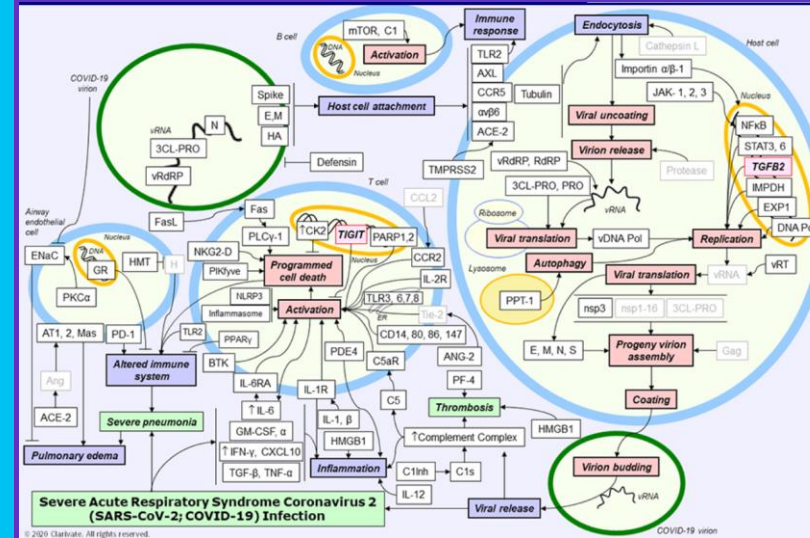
B cell
mTOR, C1
DNA
Activation
Nucleus
Immune response
Endocytosis
Cathepsin L
Host cell
COVID-19 virion
Spike
E,M
HA
Host cell attachment
TLR2
AXL
CCR5
αvβ6
ACE-2
Tubulin
Importin α/β-1
JAK- 1, 2, 3
Nucleus
N
vRNA
3CL-PRO
vRdRP
Defensin
Viral uncoating
NFκB
STAT3, 6
TGFB2
IMPDH
EXP1
DNA Po
TMPRSS2
vRdRP, RdRP
Virion release
Protease
T cell
CCL2
3CL-PRO, PRO
vRNA
Airway endothelial cell
FasL
Fas
↑CK2
TIGIT
PARP1,2
Ribosome
Viral translation
vDNA Pol
Replication
Nucleus
DNA
ENaC
GR
HMT
H
NKG2-D
PLCγ-1
Programmed cell death
Nucleus
CCR2
IL-2R
Lysosome
Autophagy
Viral translation
vRNA
vRT
PIKfyve
PKCα
NLRP3
Inflammasome
Activation
TLR3, 6,7,8
ER
Tie-2
PPT-1
nsp3
nsp1-16
3CL-PRO
AT1, 2, Mas
PD-1
TLR2
PPARγ
CD14, 80, 86, 147
Ang
Altered immune system
BTK
PDE4
C5aR
ANG-2
E, M, N, S
Progeny virion assembly
Gag
IL-6RA
IL-1R
PF-4
ACE-2
↑IL-6
IL-1, β
C5
Thrombosis
Coating
Severe pneumonia
GM-CSF, α
HMGB1
↑Complement Complex
HMGB1
Pulmonary edema
↑IFN-γ, CXCL10
TGF-β, TNF-α
Inflammation
C1Inh
C1s
Virion budding
vRNA
IL-12
Severe Acute Respiratory Syndrome Coronavirus 2 (SARS-CoV-2; COVID-19) Infection
Viral release
COVID-19 virion
© 2020 Clarivate. All rights reserved.